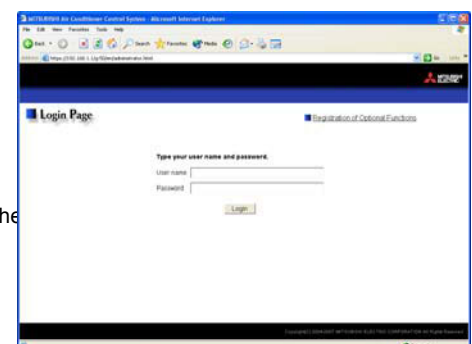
MITSUBISHI Air Conditioner Control System - Microsoft Internet Explorer

File Edit View Favorites Tools Help

Back Search Favorites Media

Address https://192.168.1.1/g/50/en/administrator.html

Go Links

MITSUBISHI ELECTRIC

Login Page

Registration of Optional Functions

Type your user name and password.

User name

Password

Login

he

Copyright (C) 2004-2007 MITSUBISHI ELECTRIC CORPORATION All Rights Reserved.